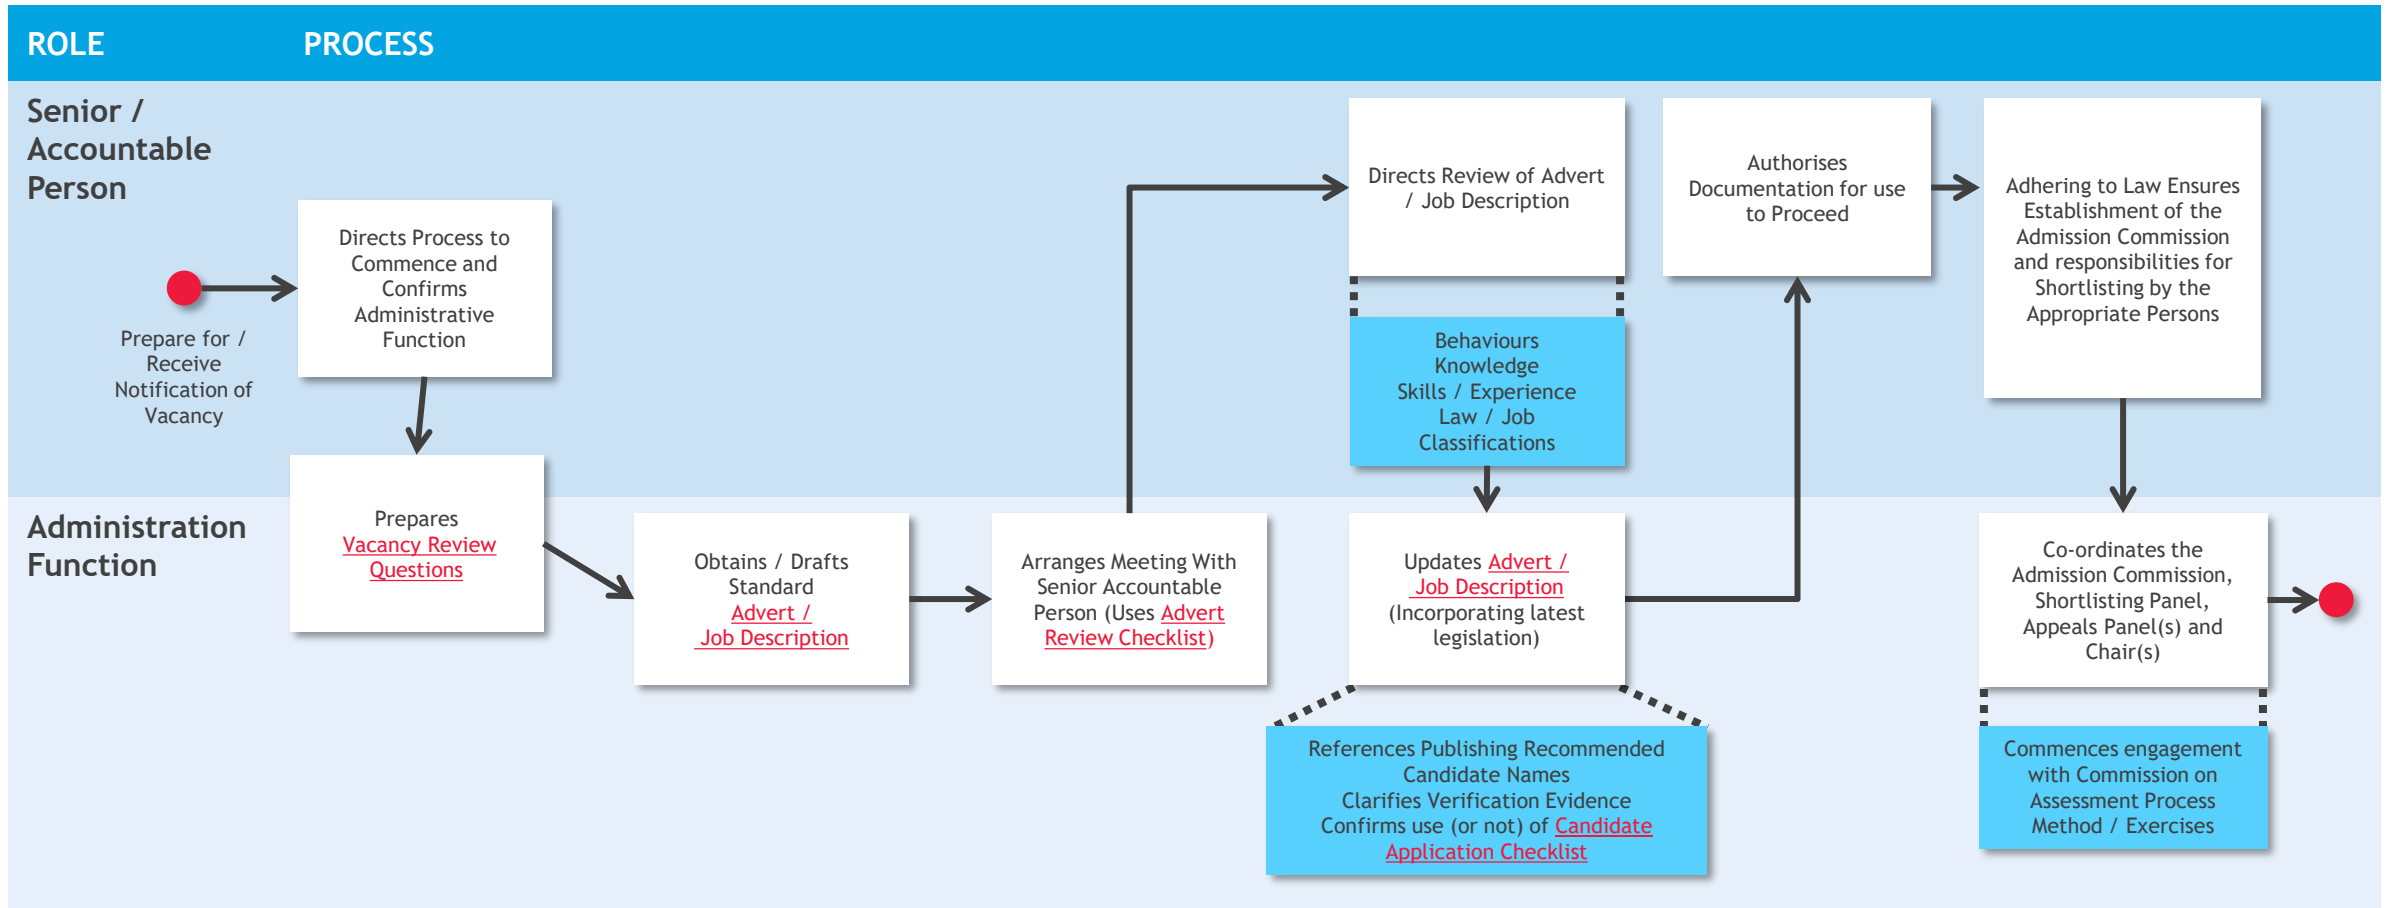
ROLE

PROCESS

Senior / Accountable Person

Prepare for / Receive Notification of Vacancy

Directs Process to Commence and Confirms Administrative Function

Directs Review of Advert / Job Description

Behaviours
Knowledge
Skills / Experience
Law / Job Classifications

Authorises Documentation for use to Proceed

Adhering to Law Ensures Establishment of the Admission Commission and responsibilities for Shortlisting by the Appropriate Persons

Administration Function

Prepares Vacancy Review Questions

Obtains / Drafts Standard Advert / Job Description

Arranges Meeting With Senior Accountable Person (Uses Advert Review Checklist)

Updates Advert / Job Description (Incorporating latest legislation)

References Publishing Recommended Candidate Names
Clarifies Verification Evidence
Confirms use (or not) of Candidate Application Checklist

Co-ordinates the Admission Commission, Shortlisting Panel, Appeals Panel(s) and Chair(s)

Commences engagement with Commission on Assessment Process Method / Exercises